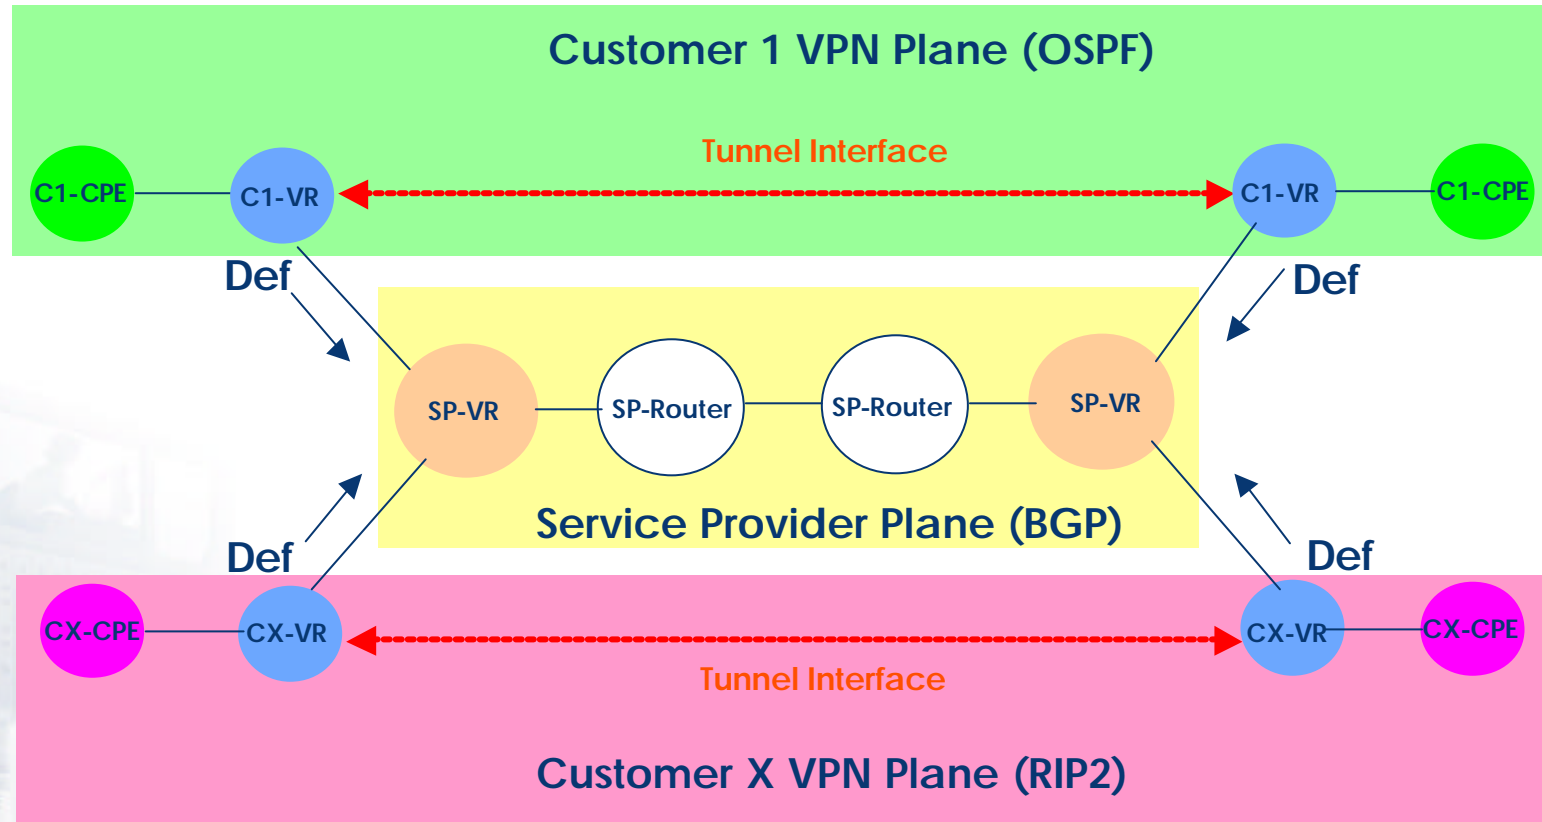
Customer 1 VPN Plane (OSPF)

Tunnel Interface

C1-CPE C1-VR C1-VR C1-CPE

Def Def

SP-VR SP-Router SP-Router SP-VR

Service Provider Plane (BGP)

Def Def

CX-CPE CX-VR CX-VR CX-CPE

Tunnel Interface

Customer X VPN Plane (RIP2)